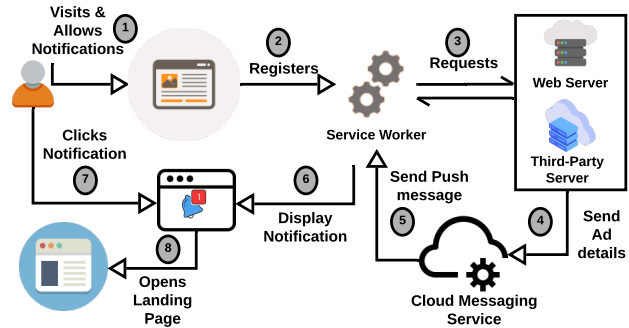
Visits & Allows Notifications
1
2
Registers
3
Requests
Web Server
Third-Party Server
Service Worker
Clicks Notification
7
6
Display Notification
Send Push message
5
4
Send Ad details
1
8
Opens Landing Page
Cloud Messaging Service